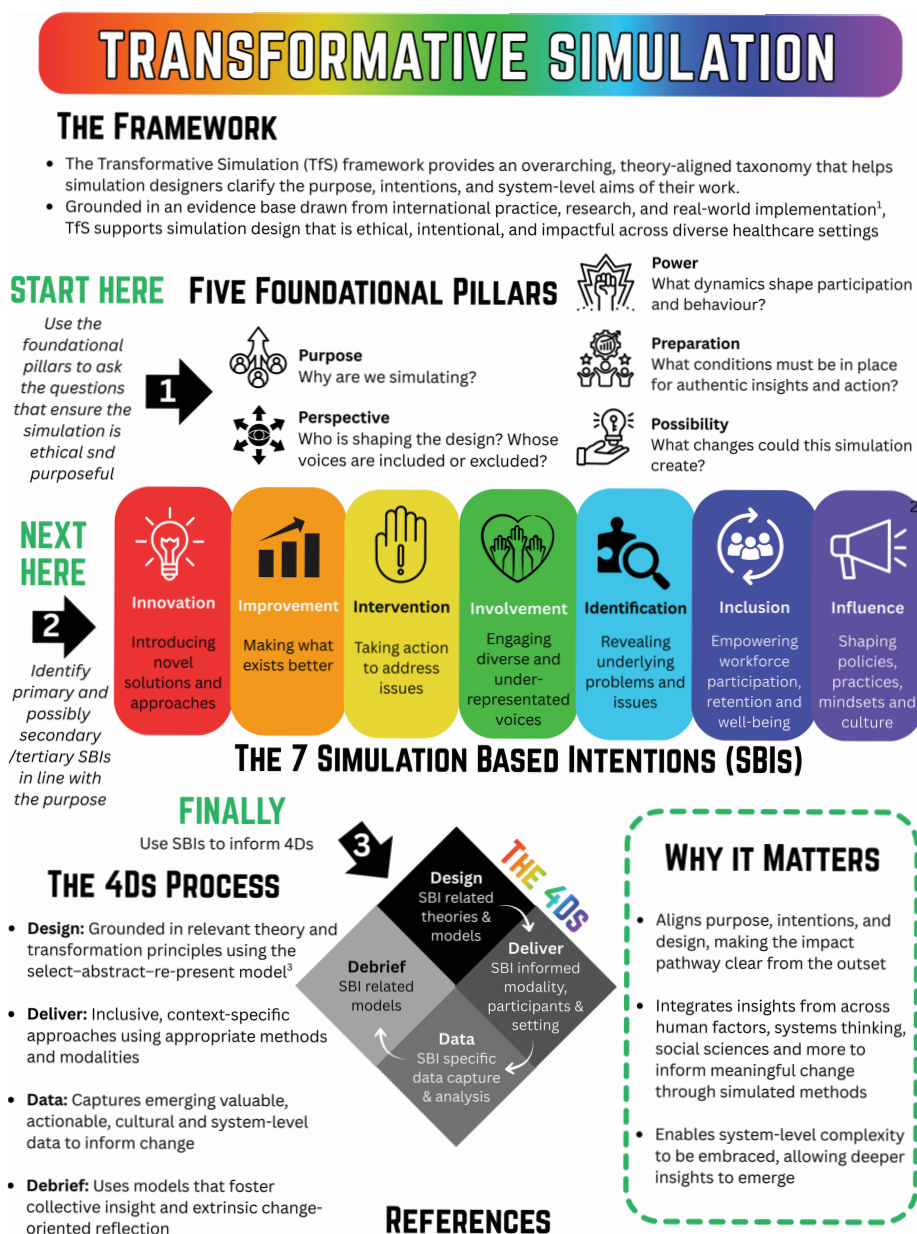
TRANSFORMATIVE SIMULATION

THE FRAMEWORK

- The Transformative Simulation (TfS) framework provides an overarching, theory-aligned taxonomy that helps simulation designers clarify the purpose, intentions, and system-level aims of their work.
- Grounded in an evidence base drawn from international practice, research, and real-world implementation$^1$, TfS supports simulation design that is ethical, intentional, and impactful across diverse healthcare settings

START HERE

Use the foundational pillars to ask the questions that ensure the simulation is ethical snd purposeful

1

FIVE FOUNDATIONAL PILLARS

Purpose
Why are we simulating?

Perspective
Who is shaping the design? Whose voices are included or excluded?

Power
What dynamics shape participation and behaviour?

Preparation
What conditions must be in place for authentic insights and action?

Possibility
What changes could this simulation create?

NEXT HERE

2

Identify primary and possibly secondary /tertiary SBIs in line with the purpose

2

Innovation
Introducing novel solutions and approaches

Improvement
Making what exists better

Intervention
Taking action to address issues

Involvement
Engaging diverse and under-represented voices

Identification
Revealing underlying problems and issues

Inclusion
Empowering workforce participation, retention and well-being

Influence
Shaping policies, practices, mindsets and culture

THE 7 SIMULATION BASED INTENTIONS (SBIs)

FINALLY

Use SBIs to inform 4Ds

3

THE 4Ds PROCESS

- Design: Grounded in relevant theory and transformation principles using the select–abstract–re-present model$^3$
- Deliver: Inclusive, context-specific approaches using appropriate methods and modalities
- Data: Captures emerging valuable, actionable, cultural and system-level data to inform change
- Debrief: Uses models that foster collective insight and extrinsic change-oriented reflection

THE 4Ds

Design
SBI related theories & models

Deliver
SBI informed modality, participants & setting

Data
SBI specific data capture & analysis

Debrief
SBI related models

WHY IT MATTERS

- Aligns purpose, intentions, and design, making the impact pathway clear from the outset
- Integrates insights from across human factors, systems thinking, social sciences and more to inform meaningful change through simulated methods
- Enables system-level complexity to be embraced, allowing deeper insights to emerge

REFERENCES